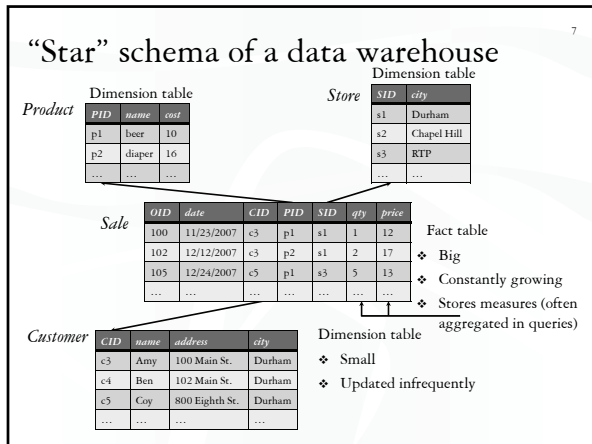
7

"Star" schema of a data warehouse

Dimension table

*Product*

| PID | name | cost |
|---|---|---|
| p1 | beer | 10 |
| p2 | diaper | 16 |
| … | … | … |

Dimension table

*Store*

| SID | city |
|---|---|
| s1 | Durham |
| s2 | Chapel Hill |
| s3 | RTP |
| … | … |

*Sale*

| OID | date | CID | PID | SID | qty | price |
|---|---|---|---|---|---|---|
| 100 | 11/23/2007 | c3 | p1 | s1 | 1 | 12 |
| 102 | 12/12/2007 | c3 | p2 | s1 | 2 | 17 |
| 105 | 12/24/2007 | c5 | p1 | s3 | 5 | 13 |
| … | … | … | … | … | … | … |

Fact table
❖ Big
❖ Constantly growing
❖ Stores measures (often aggregated in queries)

*Customer*

| CID | name | address | city |
|---|---|---|---|
| c3 | Amy | 100 Main St. | Durham |
| c4 | Ben | 102 Main St. | Durham |
| c5 | Coy | 800 Eighth St. | Durham |
| … | … | … | … |

Dimension table
❖ Small
❖ Updated infrequently